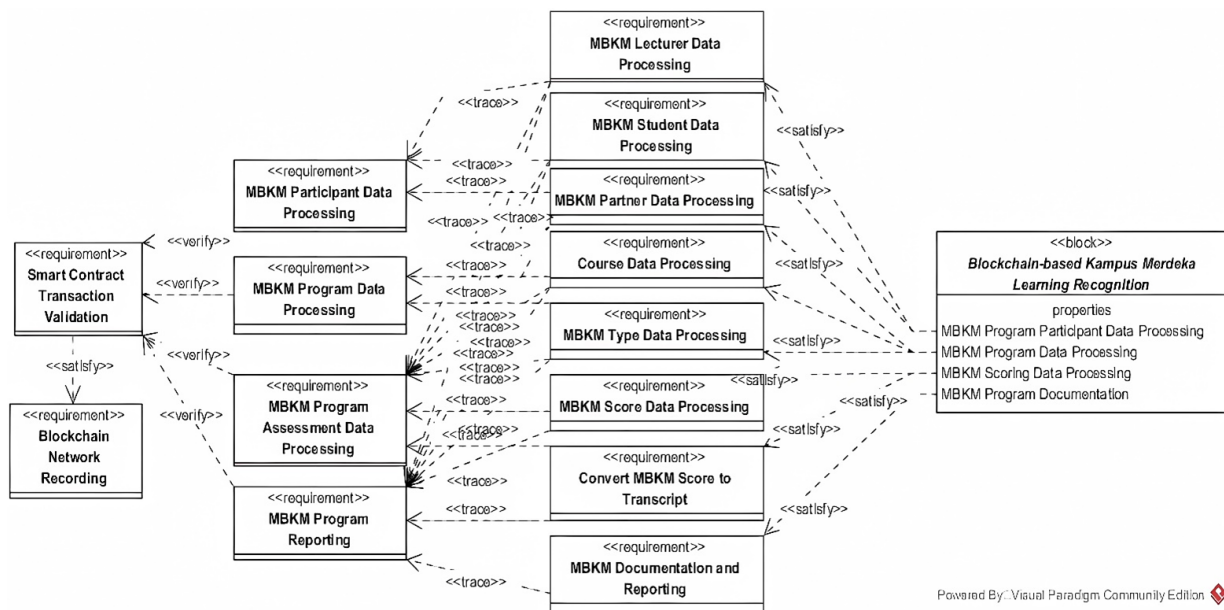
<<requirement>>
MBKM Lecturer Data Processing

<<requirement>>
MBKM Student Data Processing

<<requirement>>
MBKM Partner Data Processing

<<requirement>>
Course Data Processing

<<requirement>>
MBKM Type Data Processing

<<requirement>>
MBKM Score Data Processing

<<requirement>>
Convert MBKM Score to Transcript

<<requirement>>
MBKM Documentation and Reporting

<<requirement>>
MBKM Participant Data Processing

<<requirement>>
MBKM Program Data Processing

<<requirement>>
MBKM Program Assessment Data Processing

<<requirement>>
MBKM Program Reporting

<<requirement>>
Smart Contract Transaction Validation

<<requirement>>
Blockchain Network Recording

<<block>>
Blockchain-based Kampus Merdeka Learning Recognition
properties
MBKM Program Participant Data Processing
MBKM Program Data Processing
MBKM Scoring Data Processing
MBKM Program Documentation

<<trace>> <<trace>> <<trace>> <<trace>> <<trace>> <<trace>> <<trace>> <<trace>> <<trace>> <<trace>> <<trace>> <<trace>> <<trace>> <<trace>> <<trace>> <<trace>> <<trace>> <<trace>> <<trace>> <<trace>> <<trace>>

<<verify>> <<verify>> <<verify>> <<verify>>

<<satisfy>> <<satisfy>> <<satisfy>> <<satisfy>> <<satisfy>> <<satisfy>> <<satisfy>> <<satisfy>> <<satisfy>>

Powered By: Visual Paradigm Community Edition